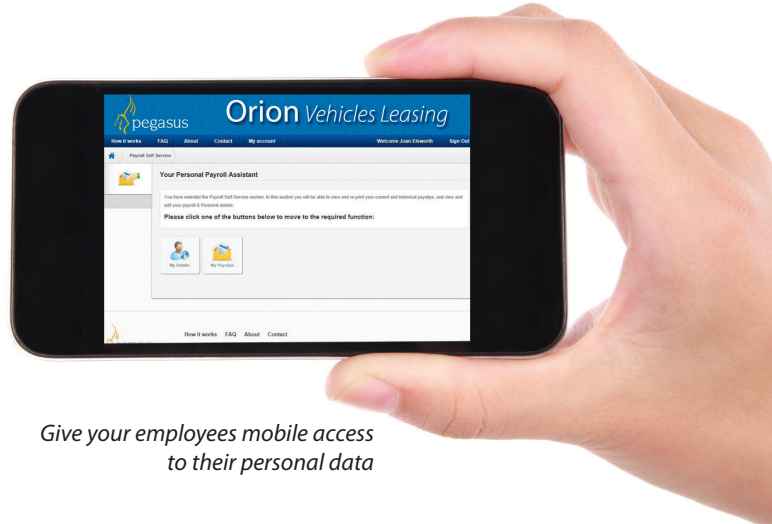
pegasus

Orion Vehicles Leasing

How it works FAQ About Contact My account

Welcome Joan Elsworth

Sign Out

Payroll Self Service

Your Personal Payroll Assistant

You have selected the Payroll Self-Service section. In this section you will be able to view and re-print your current and historical payslips, and view and edit your payroll & Personal details.

Please click one of the buttons below to move to the required function:

My Details

My Payslips

How it works FAQ About Contact

Give your employees mobile access to their personal data